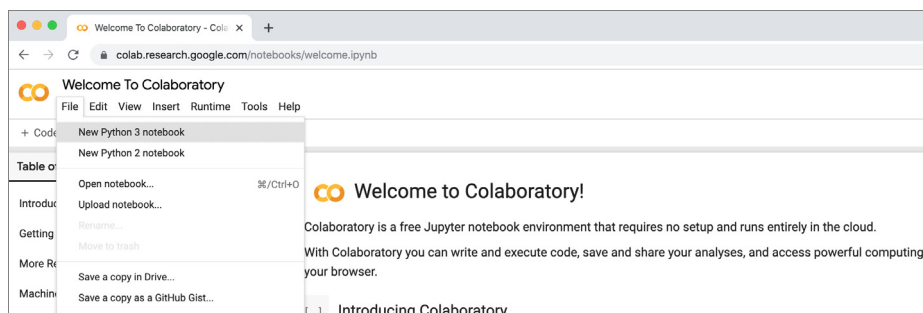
CO Welcome To Colaboratory - Cola ×
+
← → C colab.research.google.com/notebooks/welcome.ipynb

CO Welcome To Colaboratory
File Edit View Insert Runtime Tools Help

+ Code

New Python 3 notebook
New Python 2 notebook

Open notebook... ⌘/Ctrl+O
Upload notebook...
Rename...
Move to trash

Save a copy in Drive...
Save a copy as a GitHub Gist...

Table o
Introdu
Getting
More Re
Machin

CO Welcome to Colaboratory!

Colaboratory is a free Jupyter notebook environment that requires no setup and runs entirely in the cloud.

With Colaboratory you can write and execute code, save and share your analyses, and access powerful computing your browser.

[ ] Introducing Colaboratory